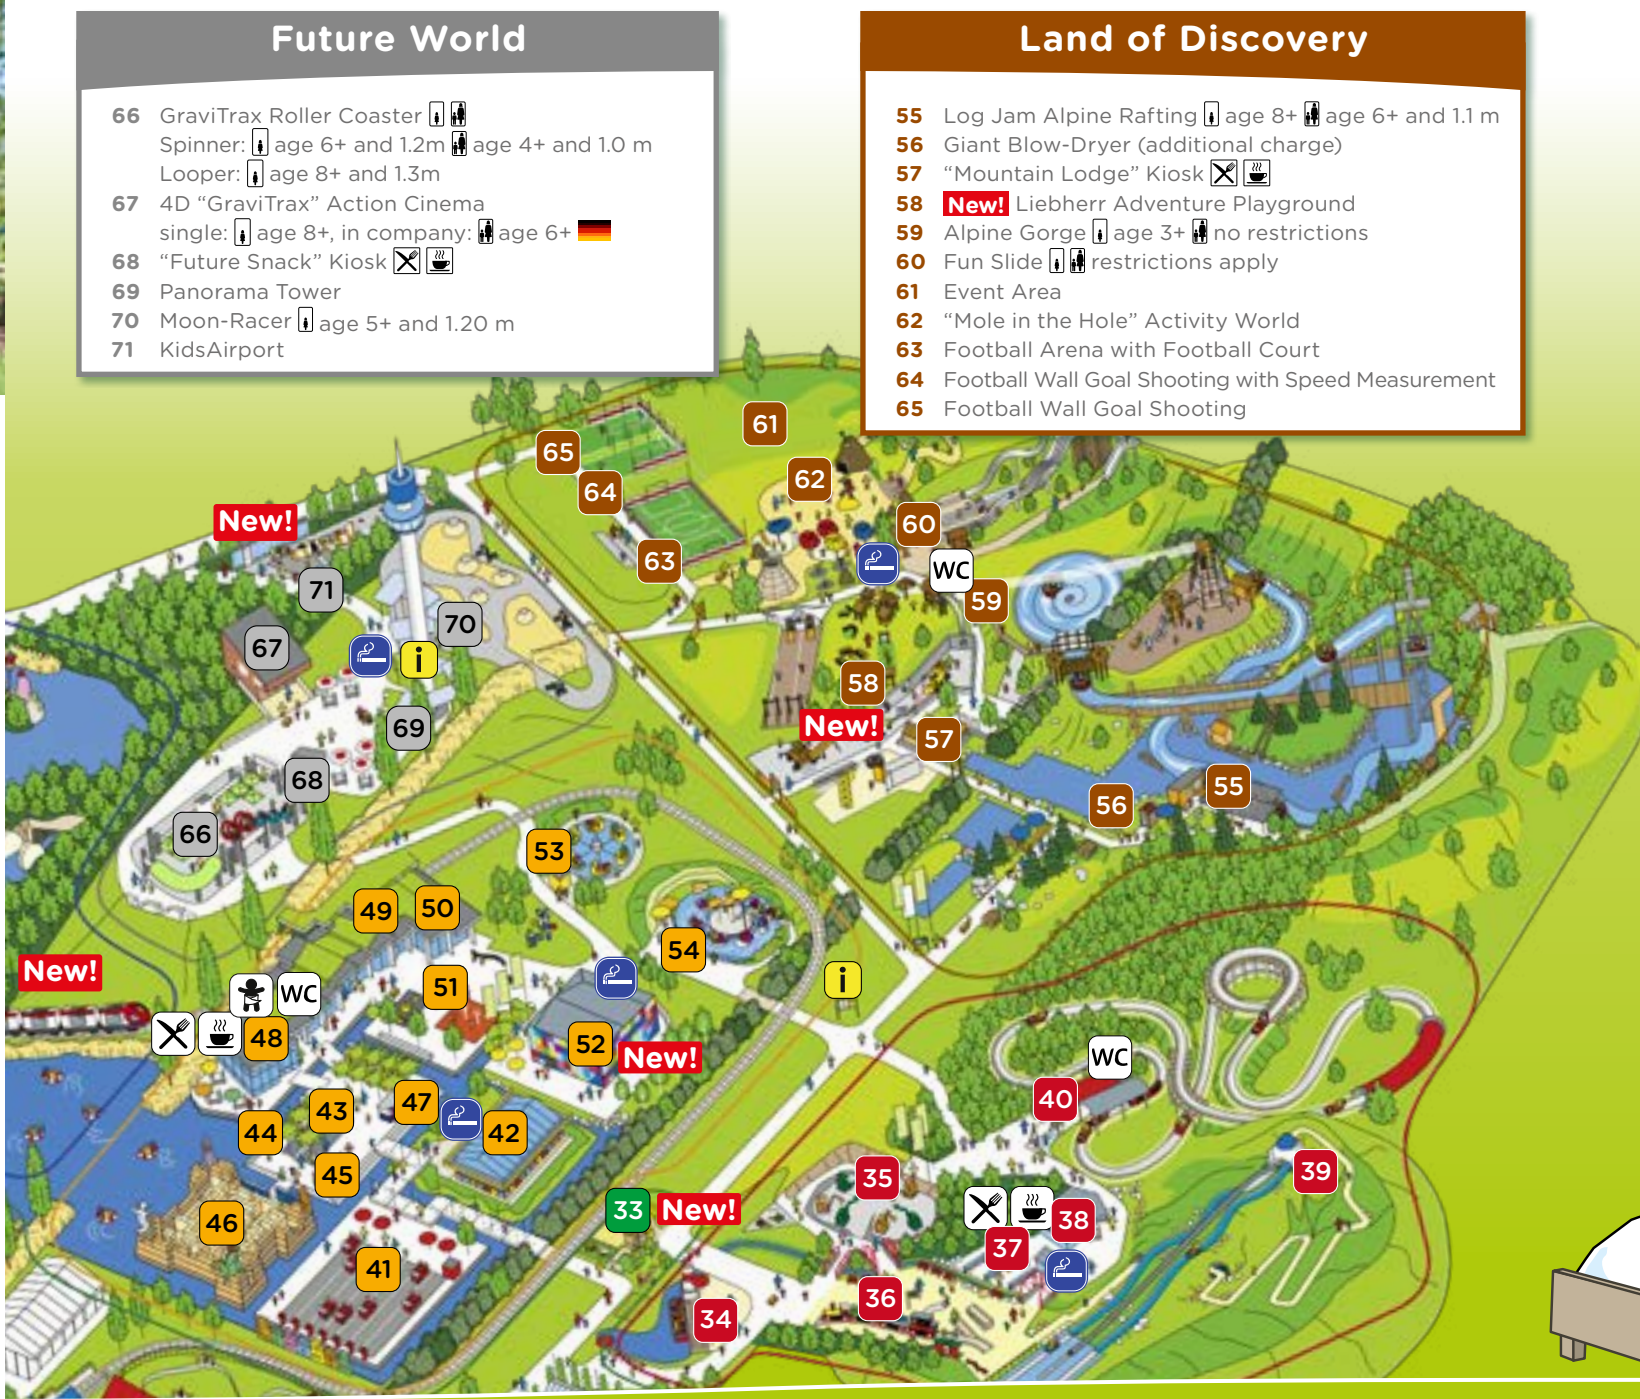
Future World

66 GraviTrax Roller Coaster
Spinner: age 6+ and 1.2m age 4+ and 1.0 m
Looper: age 8+ and 1.3m
67 4D "GraviTrax" Action Cinema
single: age 8+, in company: age 6+
68 "Future Snack" Kiosk
69 Panorama Tower
70 Moon-Racer age 5+ and 1.20 m
71 KidsAirport

Land of Discovery

55 Log Jam Alpine Rafting age 8+ age 6+ and 1.1 m
56 Giant Blow-Dryer (additional charge)
57 "Mountain Lodge" Kiosk
58 New! Liebherr Adventure Playground
59 Alpine Gorge age 3+ no restrictions
60 Fun Slide restrictions apply
61 Event Area
62 "Mole in the Hole" Activity World
63 Football Arena with Football Court
64 Football Wall Goal Shooting with Speed Measurement
65 Football Wall Goal Shooting

65 61 64 62 63 60 New! WC 59 71 70 67 i 58 New! 57 69 68 56 55 66 53 49 50 54 New! WC 51 i 48 52 New! WC 40 43 47 44 42 45 39 35 33 New! 46 38 37 41 36 34